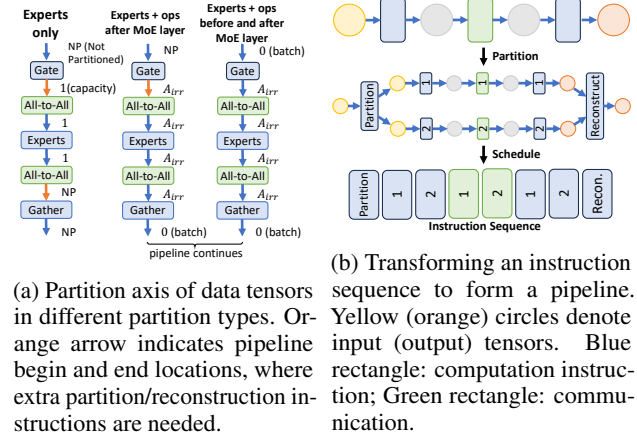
Experts only

Experts + ops after MoE layer

Experts + ops before and after MoE layer

NP (Not Partitioned)

NP

0 (batch)

Gate

Gate

Gate

1(capacity)

$A_{irr}$

$A_{irr}$

All-to-All

All-to-All

All-to-All

1

$A_{irr}$

$A_{irr}$

Experts

Experts

Experts

1

$A_{irr}$

$A_{irr}$

All-to-All

All-to-All

All-to-All

NP

$A_{irr}$

$A_{irr}$

Gather

Gather

Gather

NP

0 (batch)

0 (batch)

pipeline continues

Partition

Partition

1

1

1

2

2

2

Reconstruct

Schedule

Partition

1

2

1

2

1

2

Recon.

Instruction Sequence

(a) Partition axis of data tensors in different partition types. Orange arrow indicates pipeline begin and end locations, where extra partition/reconstruction instructions are needed.

(b) Transforming an instruction sequence to form a pipeline. Yellow (orange) circles denote input (output) tensors. Blue rectangle: computation instruction; Green rectangle: communication.